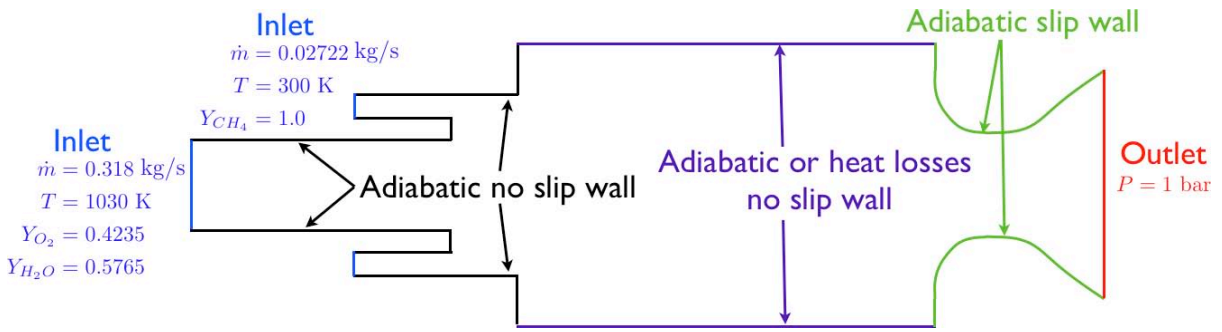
Inlet
$\dot{m} = 0.02722$ kg/s
$T = 300$ K
$Y_{CH_4} = 1.0$

Inlet
$\dot{m} = 0.318$ kg/s
$T = 1030$ K
$Y_{O_2} = 0.4235$
$Y_{H_2O} = 0.5765$

Adiabatic no slip wall

Adiabatic or heat losses no slip wall

Adiabatic slip wall

Outlet
$P = 1$ bar